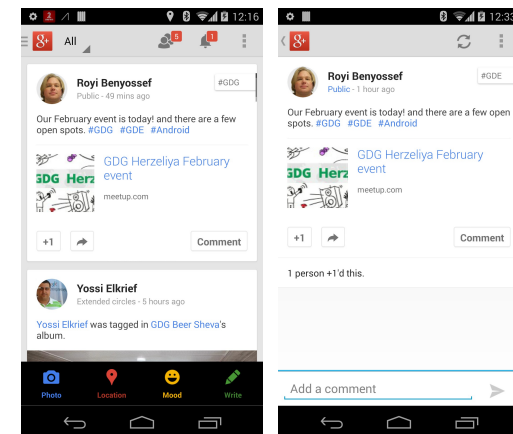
12:16

All

5

1

Royi Benyossef
Public - 49 mins ago

#GDG

Our February event is today! and there are a few open spots. #GDG #GDE #Android

GDG Herzeliya February event
meetup.com

GDG Herz

+1

Comment

Yossi Elkrief
Extended circles - 5 hours ago

Yossi Elkrief was tagged in GDG Beer Sheva's album.

Photo
Location
Mood
Write

12:33

Royi Benyossef
Public - 1 hour ago

#GDE

Our February event is today! and there are a few open spots. #GDG #GDE #Android

GDG Herzeliya February event
meetup.com

GDG Herz

+1

Comment

1 person +1'd this.

Add a comment